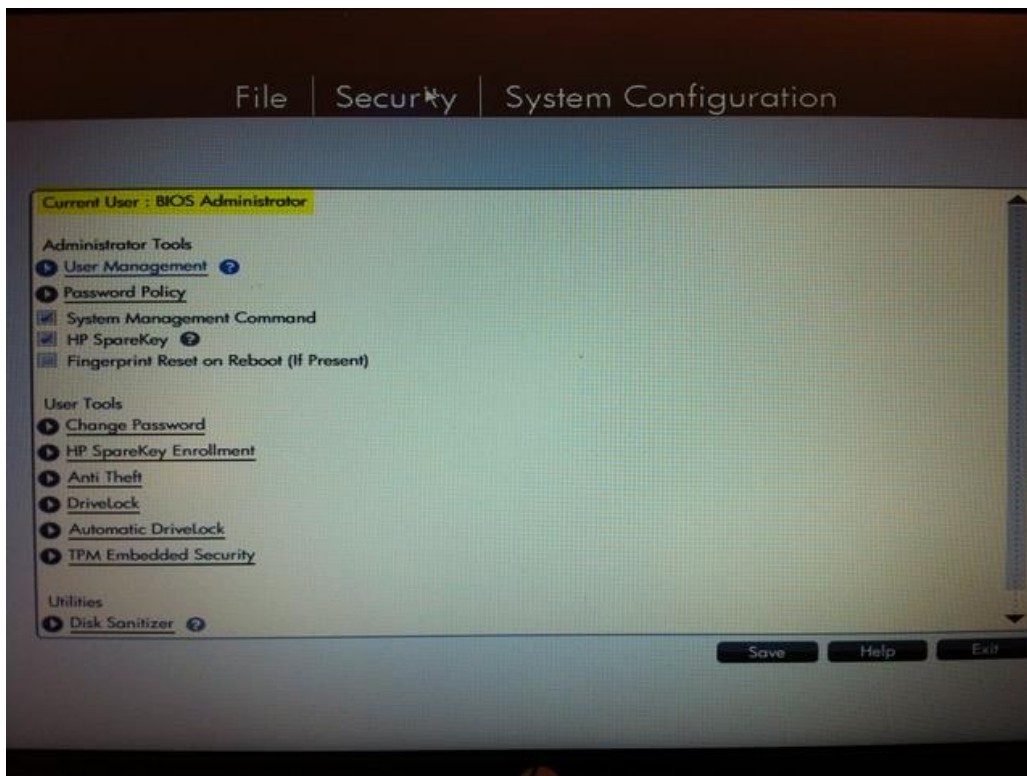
File | Security | System Configuration

Current User : BIOS Administrator

Administrator Tools
User Management
Password Policy
System Management Command
HP SpareKey
Fingerprint Reset on Reboot (If Present)

User Tools
Change Password
HP SpareKey Enrollment
Anti Theft
DriveLock
Automatic DriveLock
TPM Embedded Security

Utilities
Disk Sanitizer

Save
Help
Exit